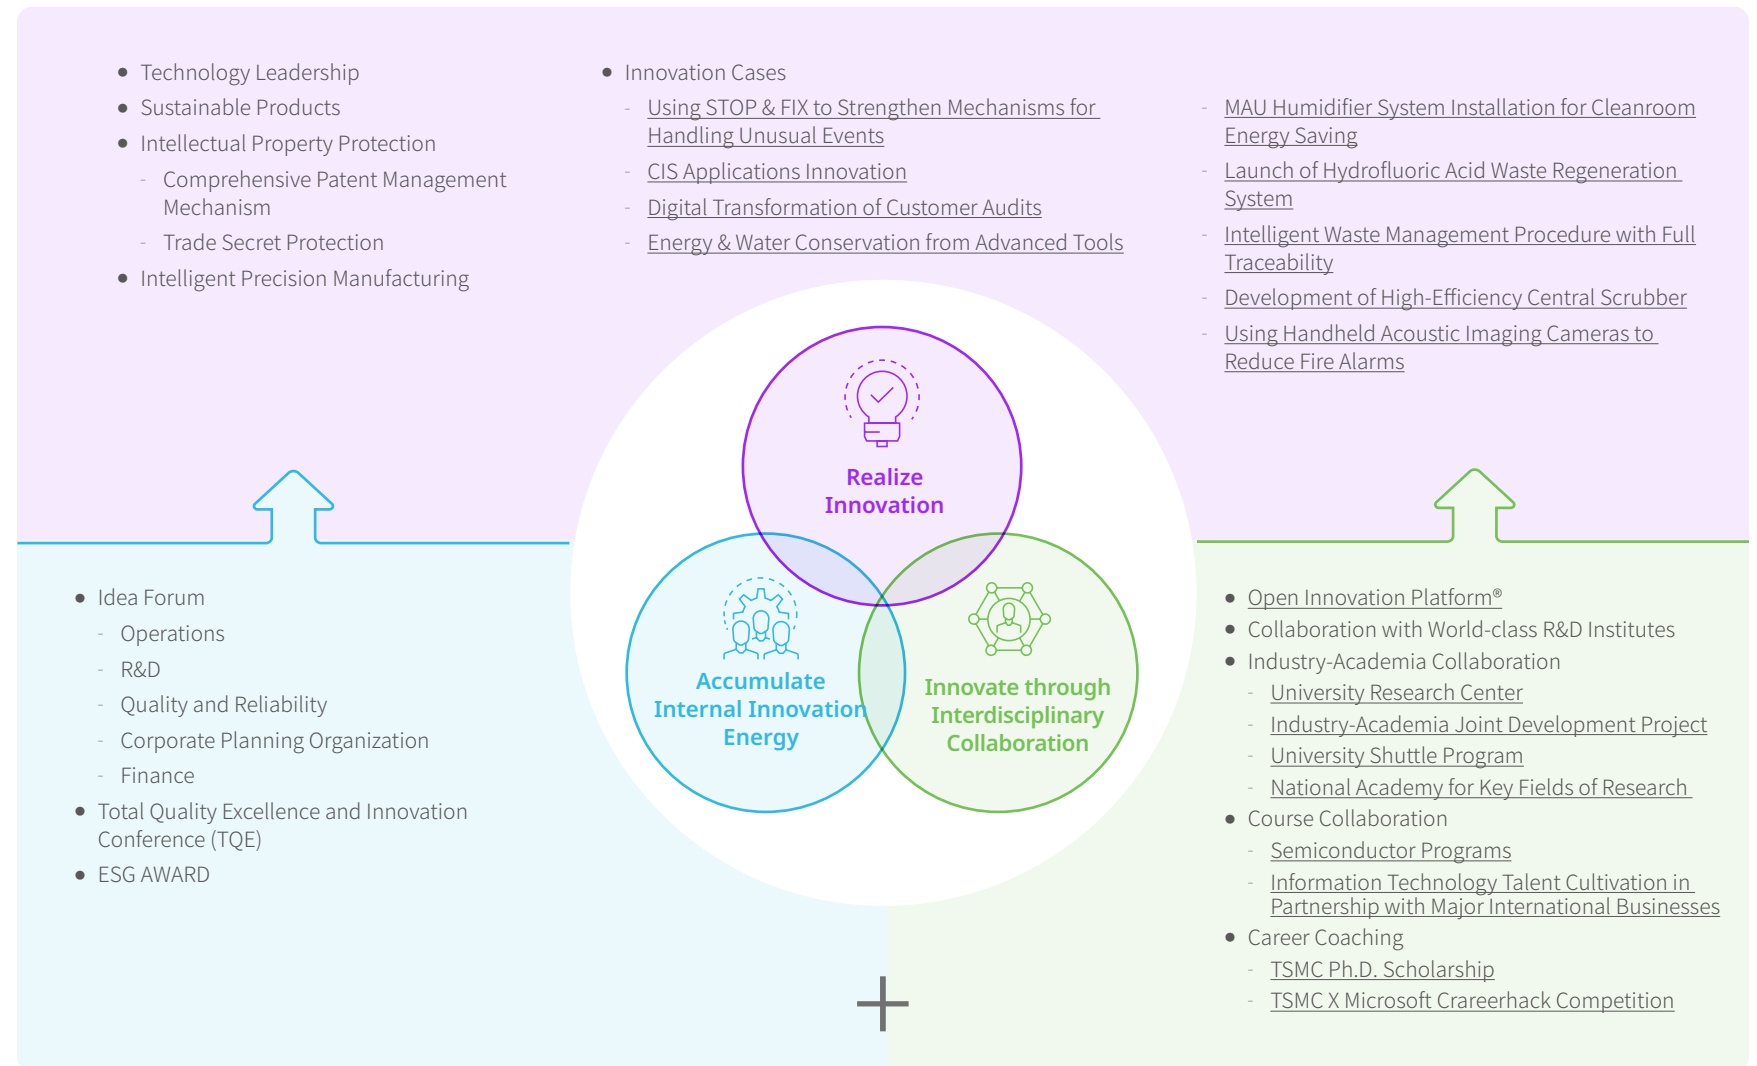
- Technology Leadership
- Sustainable Products
- Intellectual Property Protection
  - Comprehensive Patent Management Mechanism
  - Trade Secret Protection
- Intelligent Precision Manufacturing

- Innovation Cases
  - Using STOP & FIX to Strengthen Mechanisms for Handling Unusual Events
  - CIS Applications Innovation
  - Digital Transformation of Customer Audits
  - Energy & Water Conservation from Advanced Tools
  - MAU Humidifier System Installation for Cleanroom Energy Saving
  - Launch of Hydrofluoric Acid Waste Regeneration System
  - Intelligent Waste Management Procedure with Full Traceability
  - Development of High-Efficiency Central Scrubber
  - Using Handheld Acoustic Imaging Cameras to Reduce Fire Alarms

Realize Innovation

Accumulate Internal Innovation Energy

Innovate through Interdisciplinary Collaboration

- Idea Forum
  - Operations
  - R&D
  - Quality and Reliability
  - Corporate Planning Organization
  - Finance
- Total Quality Excellence and Innovation Conference (TQE)
- ESG AWARD

- Open Innovation Platform®
- Collaboration with World-class R&D Institutes
- Industry-Academia Collaboration
  - University Research Center
  - Industry-Academia Joint Development Project
  - University Shuttle Program
  - National Academy for Key Fields of Research
- Course Collaboration
  - Semiconductor Programs
  - Information Technology Talent Cultivation in Partnership with Major International Businesses
- Career Coaching
  - TSMC Ph.D. Scholarship
  - TSMC X Microsoft Crareerhack Competition